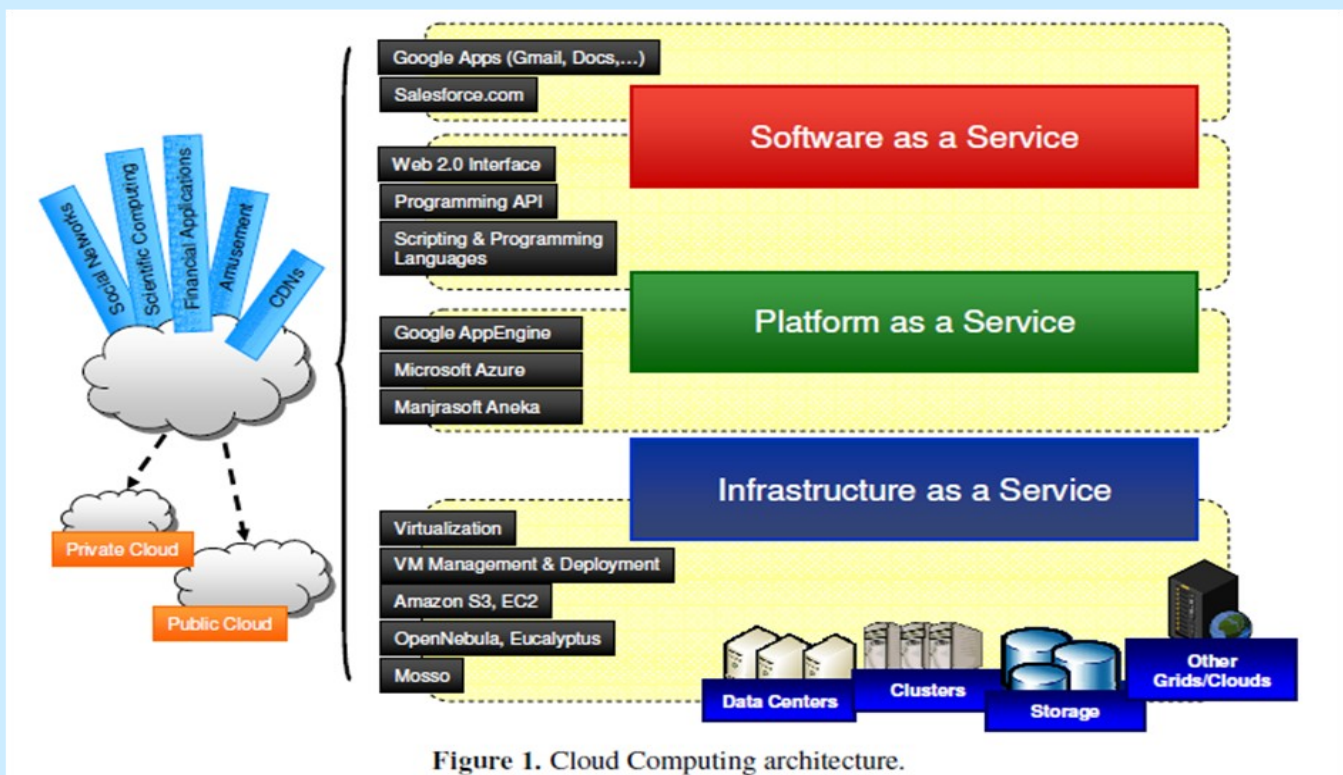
Social Networks
Scientific Computing
Financial Applications
Amusement
CDNs

Private Cloud
Public Cloud

Google Apps (Gmail, Docs,...)
Salesforce.com

Software as a Service

Web 2.0 Interface
Programming API
Scripting & Programming Languages

Platform as a Service

Google AppEngine
Microsoft Azure
Manjrasoft Aneka

Infrastructure as a Service

Virtualization
VM Management & Deployment
Amazon S3, EC2
OpenNebula, Eucalyptus
Mosso

Data Centers
Clusters
Storage
Other Grids/Clouds

**Figure 1.** Cloud Computing architecture.